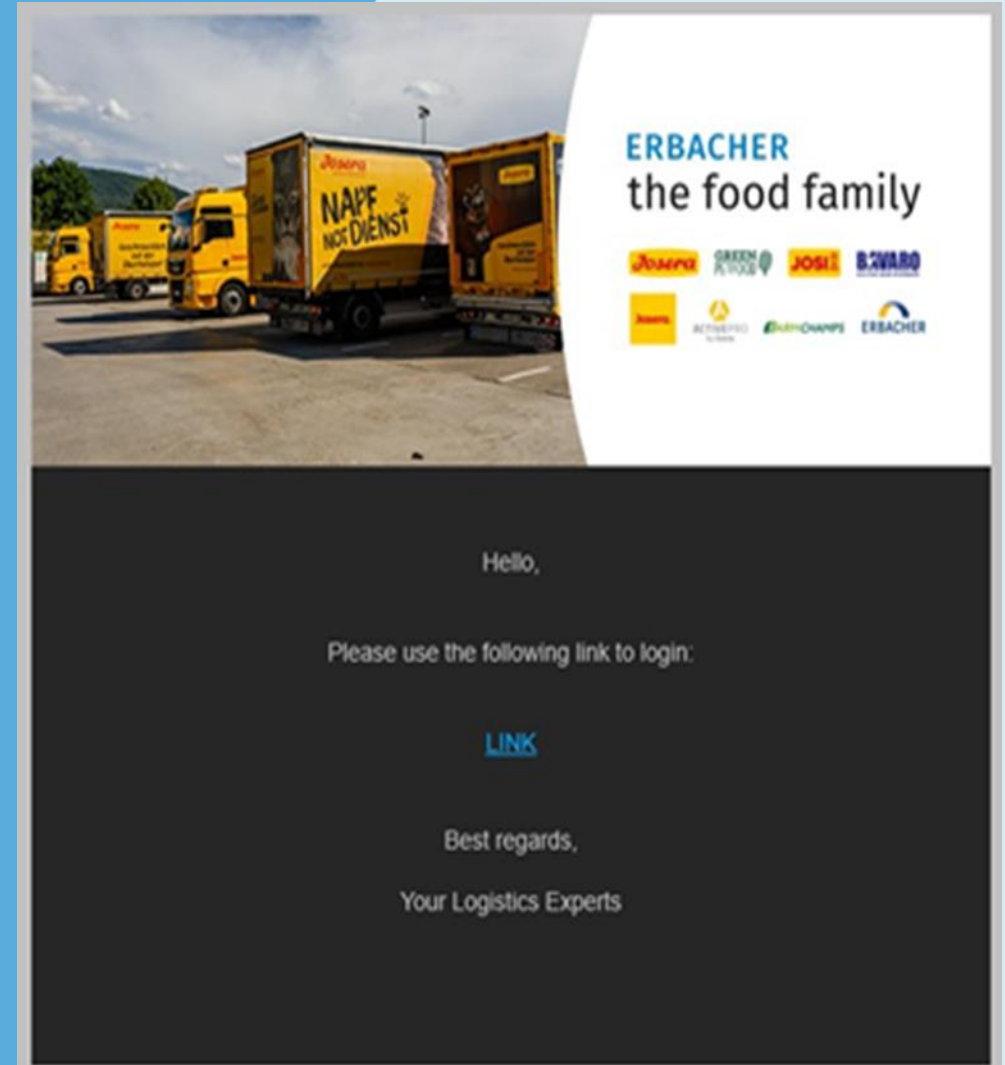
Josera

NAPF NOT DIENST

Josera

ERBACHER
the food family

Josera GREEN PETFOOD JOSI BAVARO

Josera ACTIVEPRO BioniCHAMPS ERBACHER

Hello,

Please use the following link to login:

LINK

Best regards,

Your Logistics Experts